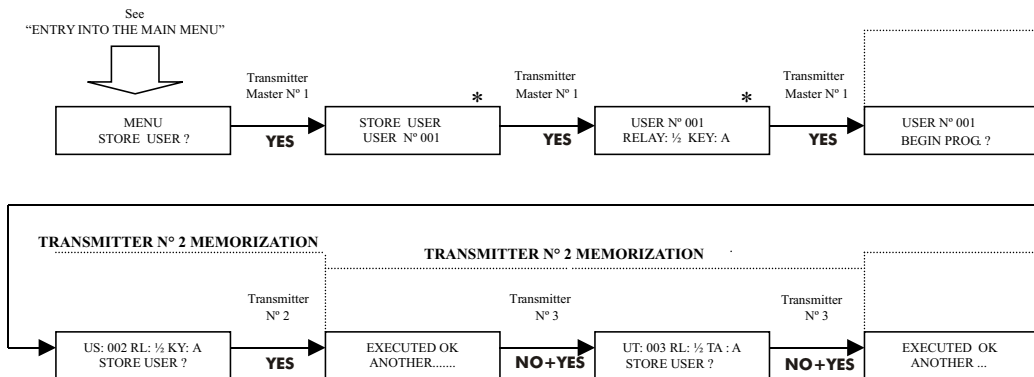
See
"ENTRY INTO THE MAIN MENU"

MENU
STORE USER ?

Transmitter
Master Nº 1

YES

STORE USER
USER Nº 001

*

Transmitter
Master Nº 1

YES

USER Nº 001
RELAY: ½ KEY: A

*

Transmitter
Master Nº 1

YES

USER Nº 001
BEGIN PROG. ?

TRANSMITTER N° 2 MEMORIZATION

TRANSMITTER N° 2 MEMORIZATION

US: 002 RL: ½ KY: A
STORE USER ?

Transmitter
Nº 2

YES

EXECUTED OK
ANOTHER.......

Transmitter
Nº 3

NO+YES

UT: 003 RL: ½ TA : A
STORE USER ?

Transmitter
Nº 3

NO+YES

EXECUTED OK
ANOTHER ...